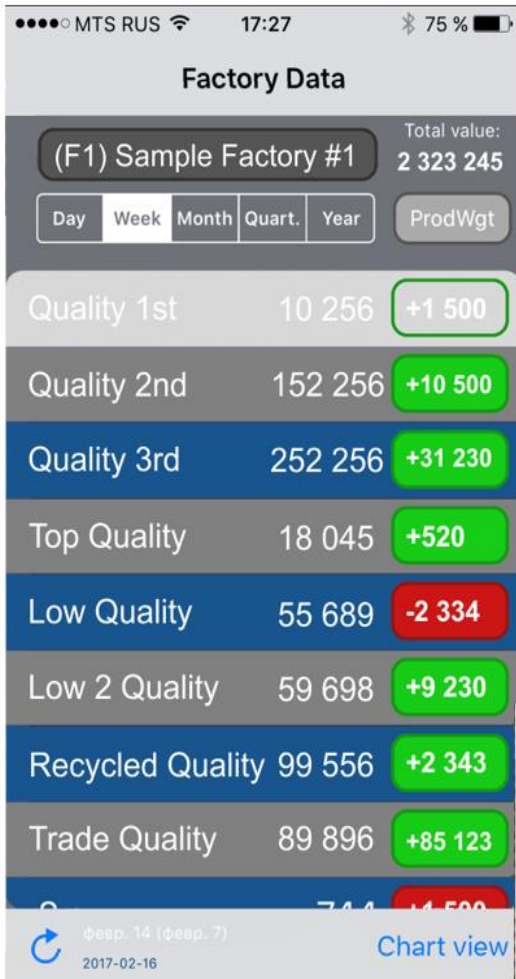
●●●●○ MTS RUS 17:27 75 %

Factory Data

(F1) Sample Factory #1

Total value:
2 323 245

Day | Week | Month | Quart. | Year

ProdWgt

| | | |
|---|---|---|
| Quality 1st | 10 256 | +1 500 |
| Quality 2nd | 152 256 | +10 500 |
| Quality 3rd | 252 256 | +31 230 |
| Top Quality | 18 045 | +520 |
| Low Quality | 55 689 | -2 334 |
| Low 2 Quality | 59 698 | +9 230 |
| Recycled Quality | 99 556 | +2 343 |
| Trade Quality | 89 896 | +85 123 |
| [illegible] | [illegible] | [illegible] |

февр. 14 (февр. 7)
2017-02-16

Chart view